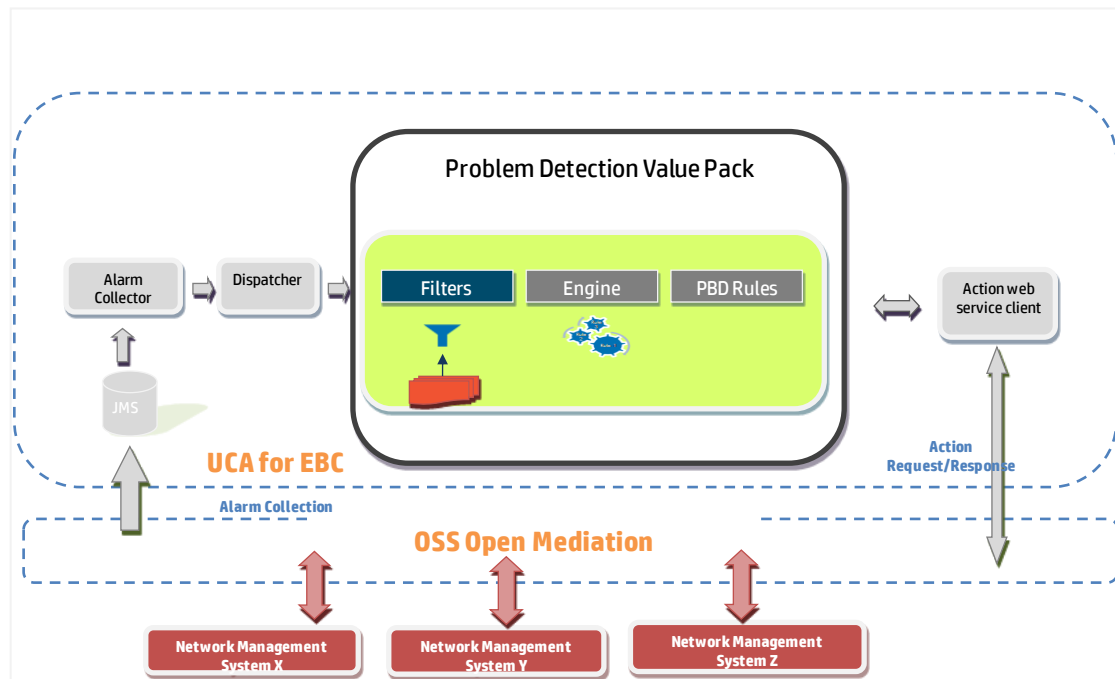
Problem Detection Value Pack

Alarm Collector

Dispatcher

Filters

Engine

PBD Rules

Action web service client

JMS

UCA for EBC

Action Request/Response

Alarm Collection

OSS Open Mediation

Network Management System X

Network Management System Y

Network Management System Z